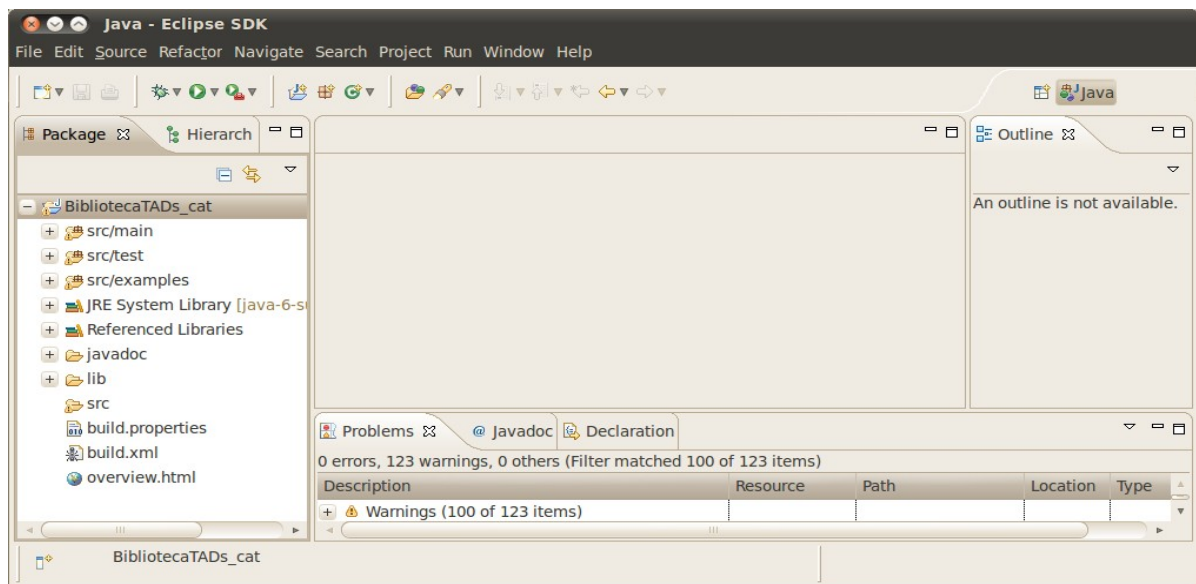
Java - Eclipse SDK

File Edit Source Refactor Navigate Search Project Run Window Help

Java

Package ✕ Hierarch

BibliotecaTADs_cat
src/main
src/test
src/examples
JRE System Library [java-6-s
Referenced Libraries
javadoc
lib
src
build.properties
build.xml
overview.html

Outline ✕

An outline is not available.

Problems ✕ @ Javadoc Declaration

0 errors, 123 warnings, 0 others (Filter matched 100 of 123 items)

| Description | Resource | Path | Location | Type |
|---|---|---|---|---|
| Warnings (100 of 123 items) | | | | |

BibliotecaTADs_cat